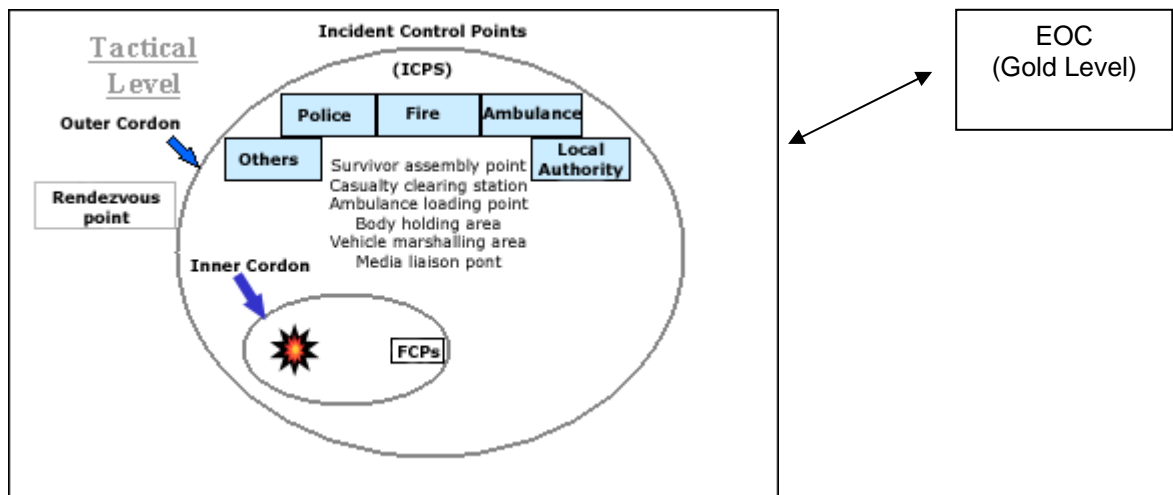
Tactical Level

Incident Control Points

(ICPS)

Police

Fire

Ambulance

Outer Cordon

Others

Local Authority

Survivor assembly point
Casualty clearing station
Ambulance loading point
Body holding area
Vehicle marshalling area
Media liaison pont

Rendezvous point

Inner Cordon

FCPs

EOC
(Gold Level)